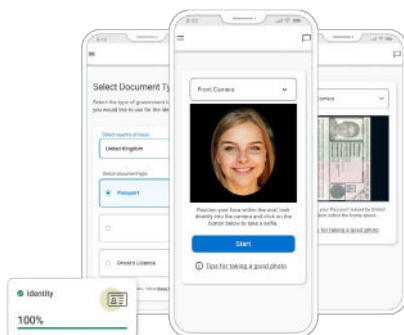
Select Document Ty

Select the type of government i you would like to use for the ide

Select country of issue

United Kingdom

Select document type

Passport

Drivers Licence

Front Camera

Position your face within the oval, look directly into the camera and click on the button below to take a selfie.

Start

Tips for taking a good photo

your Passport issued by United within the frame above.

for taking a good photo

Identity

100%